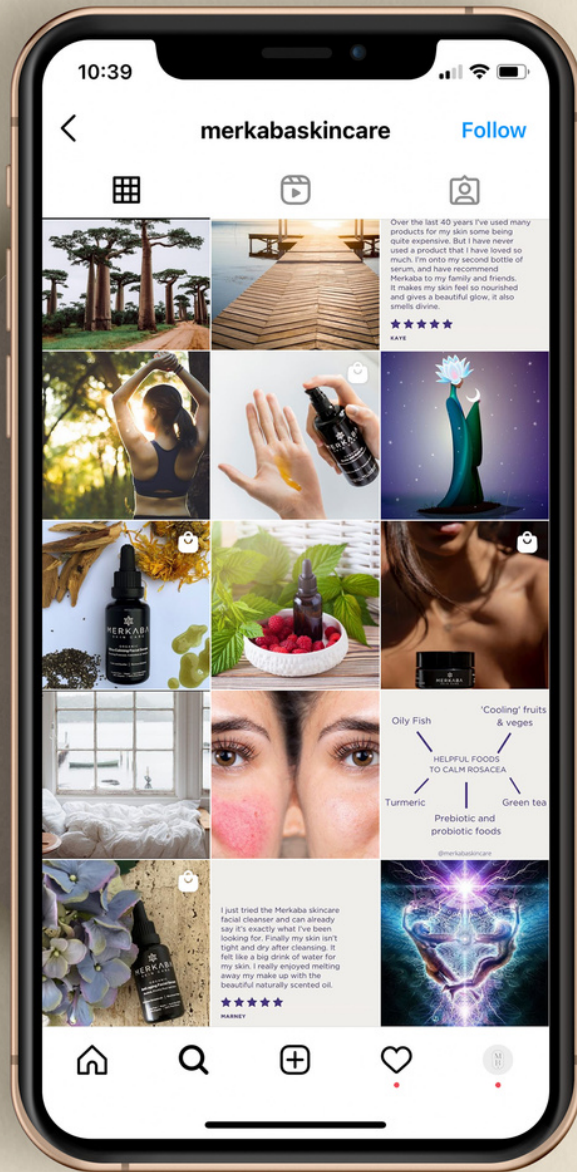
10:39

merkabaskincare Follow

Over the last 40 years I've used many products for my skin some being quite expensive. But I have never used a product that I have loved so much. I'm onto my second bottle of serum, and have recommend Merkaba to my family and friends. It makes my skin feel so nourished and gives a beautiful glow, it also smells divine.

★★★★★

KAYE

MERKABA

MERKABA

Oily Fish

'Cooling' fruits & veges

HELPFUL FOODS TO CALM ROSACEA

Turmeric

Green tea

Prebiotic and probiotic foods

@merkabaskincare

MERKABA SKIN CARE

I just tried the Merkaba skincare facial cleanser and can already say it's exactly what I've been looking for. Finally my skin isn't tight and dry after cleansing. It felt like a big drink of water for my skin. I really enjoyed melting away my make up with the beautiful naturally scented oil.

★★★★★

MARNEY